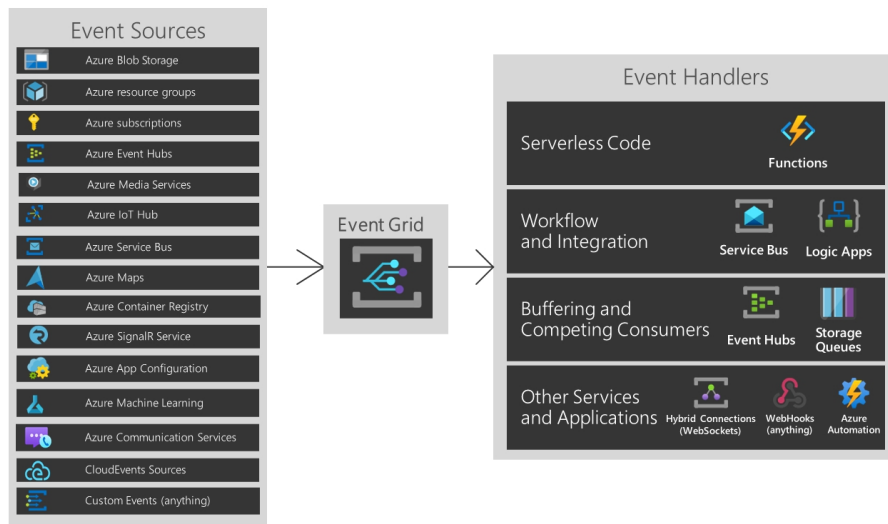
Event Sources

Azure Blob Storage

Azure resource groups

Azure subscriptions

Azure Event Hubs

Azure Media Services

Azure IoT Hub

Azure Service Bus

Azure Maps

Azure Container Registry

Azure SignalR Service

Azure App Configuration

Azure Machine Learning

Azure Communication Services

CloudEvents Sources

Custom Events (anything)

Event Grid

Event Handlers

Serverless Code

Functions

Workflow and Integration

Service Bus

Logic Apps

Buffering and Competing Consumers

Event Hubs

Storage Queues

Other Services and Applications

Hybrid Connections (WebSockets)

WebHooks (anything)

Azure Automation